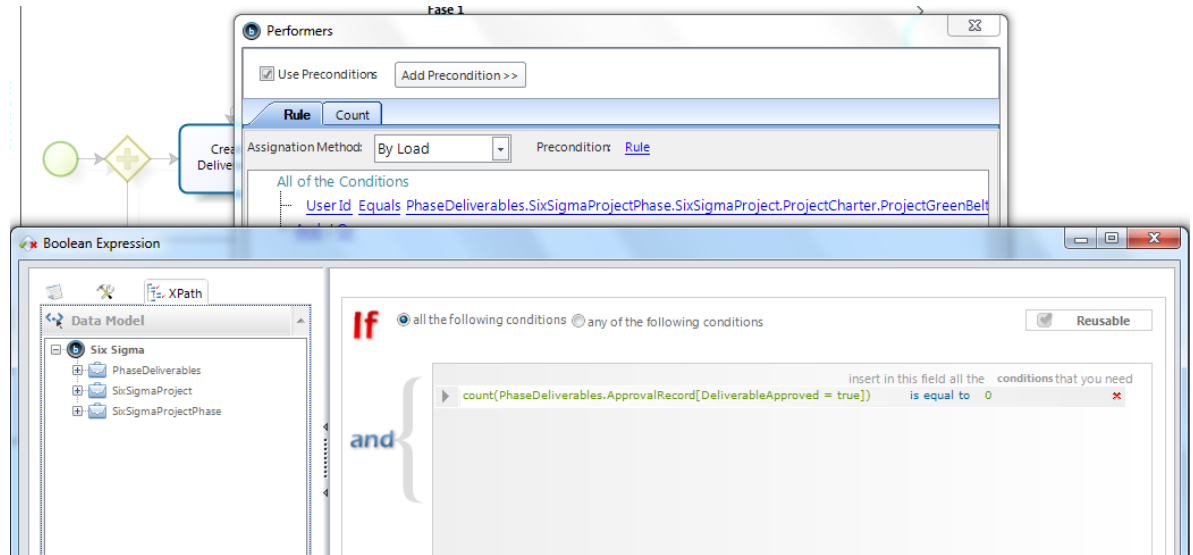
Fase 1

Crea Delive

Performers

Use Preconditions

Add Precondition >>

Rule

Count

Assignation Method: By Load

Precondition: Rule

All of the Conditions

User Id Equals PhaseDeliverables.SixSigmaProjectPhase.SixSigmaProject.ProjectCharter.ProjectGreenBelt

Boolean Expression

XPath

Data Model

Six Sigma

PhaseDeliverables

SixSigmaProject

SixSigmaProjectPhase

If

all the following conditions

any of the following conditions

Reusable

insert in this field all the conditions that you need

count(PhaseDeliverables.ApprovalRecord[DeliverableApproved = true]) is equal to 0

and